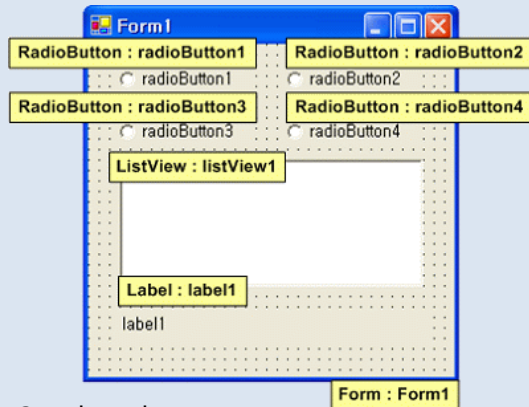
Form1
RadioButton : radioButton1
RadioButton : radioButton2
radioButton1
radioButton2
RadioButton : radioButton3
RadioButton : radioButton4
radioButton3
radioButton4
ListView : listView1
Label : label1
label1
Form : Form1